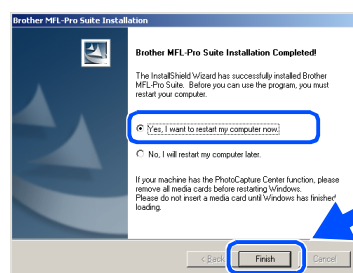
Brother MFL-Pro Suite Installation

Brother MFL-Pro Suite Installation Completed!

The InstallShield Wizard has successfully installed Brother MFL-Pro Suite. Before you can use the program, you must restart your computer.

Yes, I want to restart my computer now.

No, I will restart my computer later.

If your machine has the PhotoCapture Center function, please remove all media cards before restarting Windows. Please do not insert a media card until Windows has finished loading.

< Back

Finish

Cancel